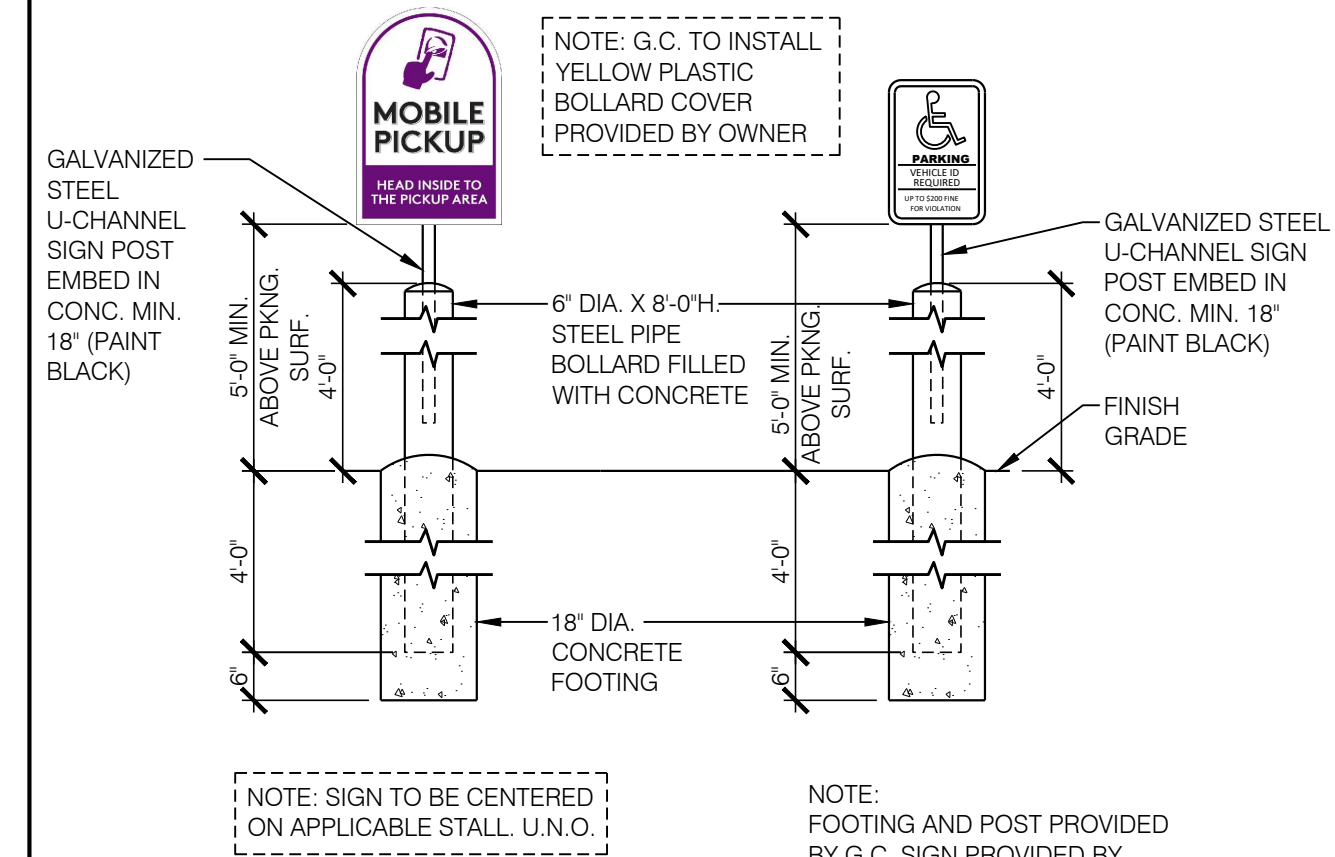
MOBILE PICKUP
HEAD INSIDE TO THE PICKUP AREA

NOTE: G.C. TO INSTALL YELLOW PLASTIC BOLLARD COVER PROVIDED BY OWNER

PARKING
VEHICLE ID REQUIRED
UP TO $200 FINE FOR VIOLATION

GALVANIZED STEEL U-CHANNEL SIGN POST EMBED IN CONC. MIN. 18" (PAINT BLACK)

5'-0" MIN. ABOVE PKNG. SURF.

4'-0"

6" DIA. X 8'-0"H. STEEL PIPE BOLLARD FILLED WITH CONCRETE

5'-0" MIN. ABOVE PKNG. SURF.

GALVANIZED STEEL U-CHANNEL SIGN POST EMBED IN CONC. MIN. 18" (PAINT BLACK)

4'-0"

FINISH GRADE

4'-0"

4'-0"

18" DIA. CONCRETE FOOTING

6"

6"

NOTE: SIGN TO BE CENTERED ON APPLICABLE STALL. U.N.O.

NOTE:
FOOTING AND POST PROVIDED BY G.C. SIGN PROVIDED BY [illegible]